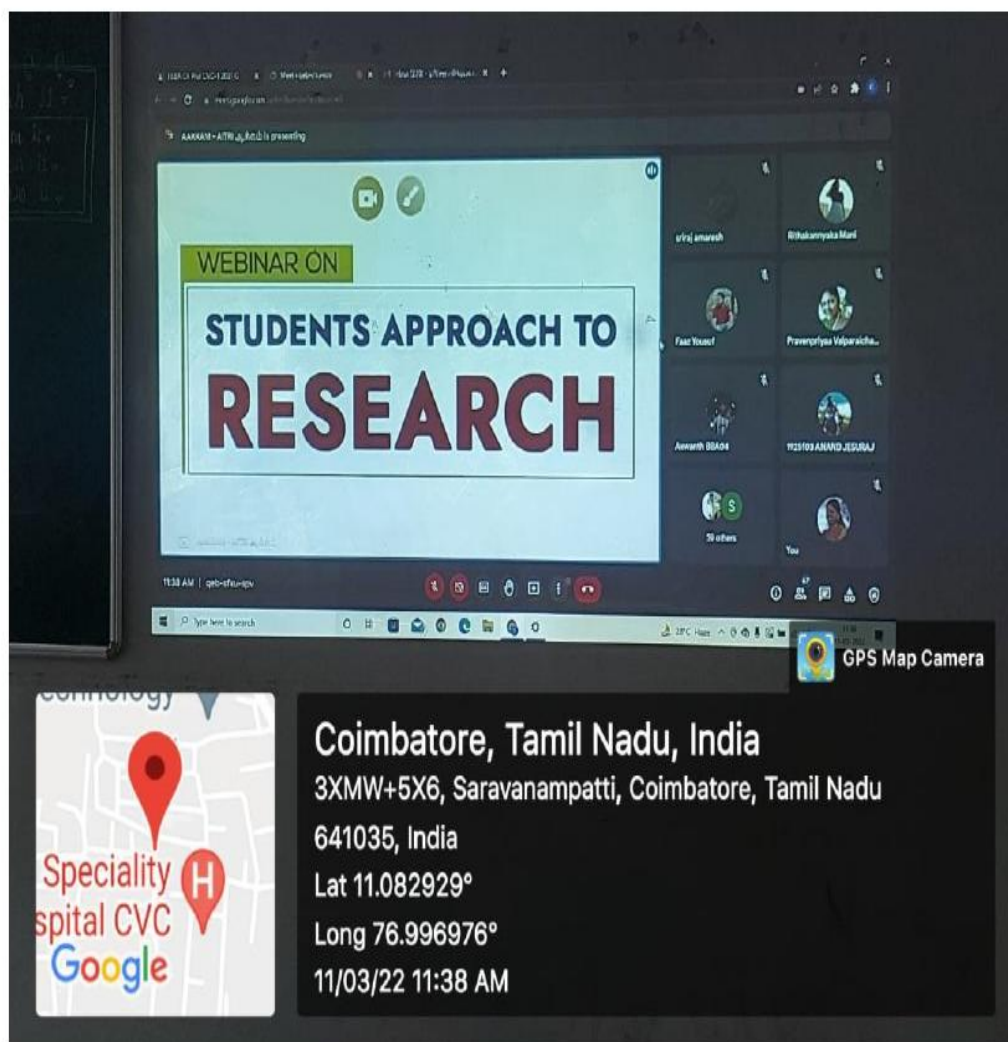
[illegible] is presenting

WEBINAR ON

STUDENTS APPROACH TO

RESEARCH

sriraj amaresh

Rithakanniyaka Mani

Faaz Yousuf

Praveenpriyaa Valparaicha...

Aswanth BBA04

1125103 ANAND JESURAJ

59 others

You

11:38 AM | qeb-sfuu-sgv

Type here to search

28°C Haze

GPS Map Camera

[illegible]chnology

Speciality spital CVC

Google

Coimbatore, Tamil Nadu, India
3XMW+5X6, Saravanampatti, Coimbatore, Tamil Nadu 641035, India
Lat 11.082929°
Long 76.996976°
11/03/22 11:38 AM